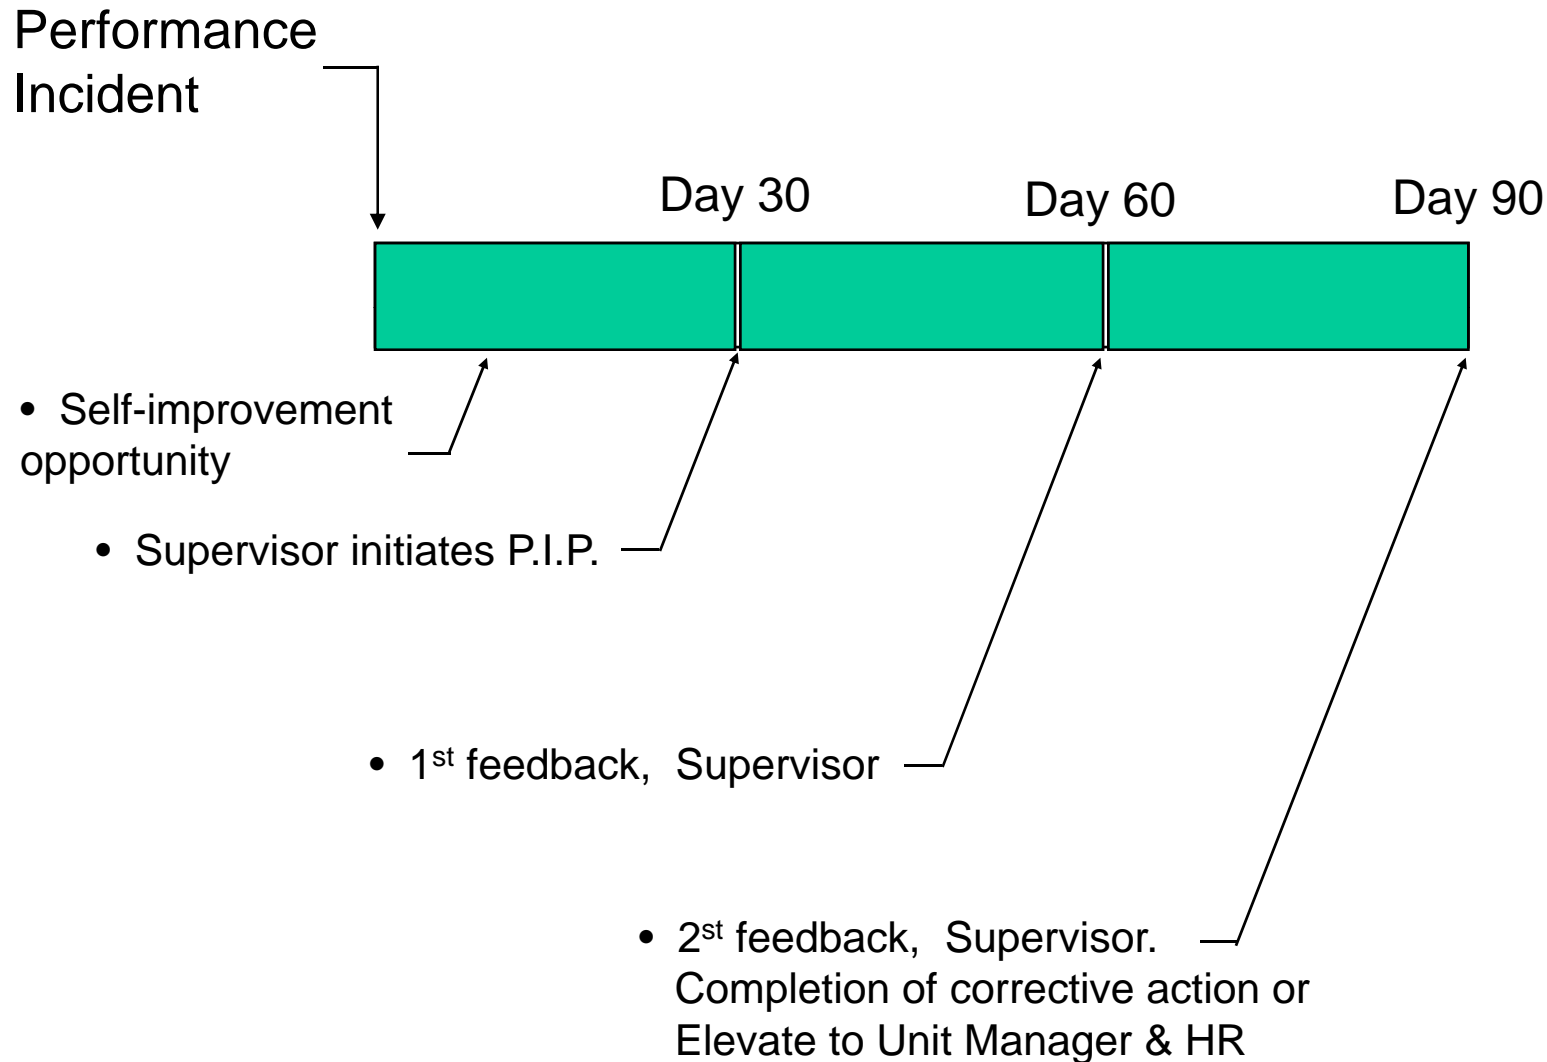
Performance Incident

Day 30

Day 60

Day 90

• Self-improvement opportunity

• Supervisor initiates P.I.P.

• 1$^{st}$ feedback, Supervisor

• 2$^{st}$ feedback, Supervisor. Completion of corrective action or Elevate to Unit Manager & HR